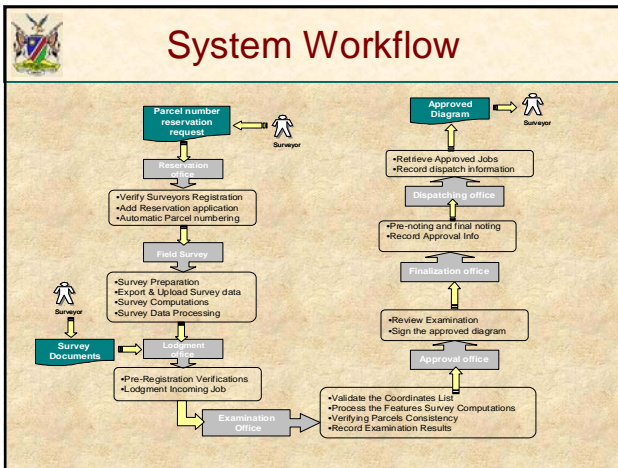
System Workflow

Parcel number reservation request

Surveyor

Reservation office

•Verify Surveyors Registration
•Add Reservation application
•Automatic Parcel numbering

Field Survey

•Survey Preparation
•Export & Upload Survey data
•Survey Computations
•Survey Data Processing

Surveyor

Survey Documents

Lodgment office

•Pre-Registration Verifications
•Lodgment Incoming Job

Examination Office

•Validate the Coordinates List
•Process the Features Survey Computations
•Verifying Parcels Consistency
•Record Examination Results

Approval office

•Review Examination
•Sign the approved diagram

Finalization office

•Pre-noting and final noting
•Record Approval Info

Dispatching office

•Retrieve Approved Jobs
•Record dispatch information

Approved Diagram

Surveyor